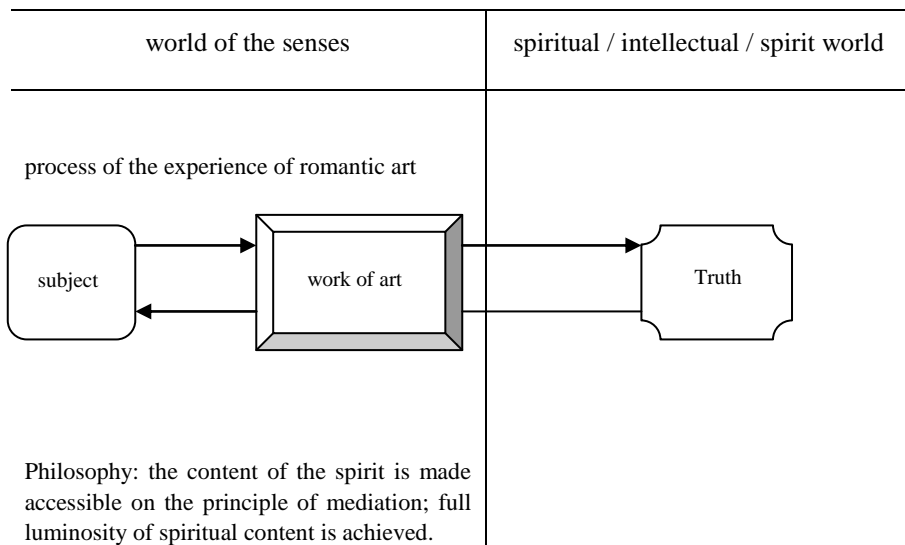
world of the senses

spiritual / intellectual / spirit world

process of the experience of romantic art

subject

work of art

Truth

Philosophy: the content of the spirit is made accessible on the principle of mediation; full luminosity of spiritual content is achieved.